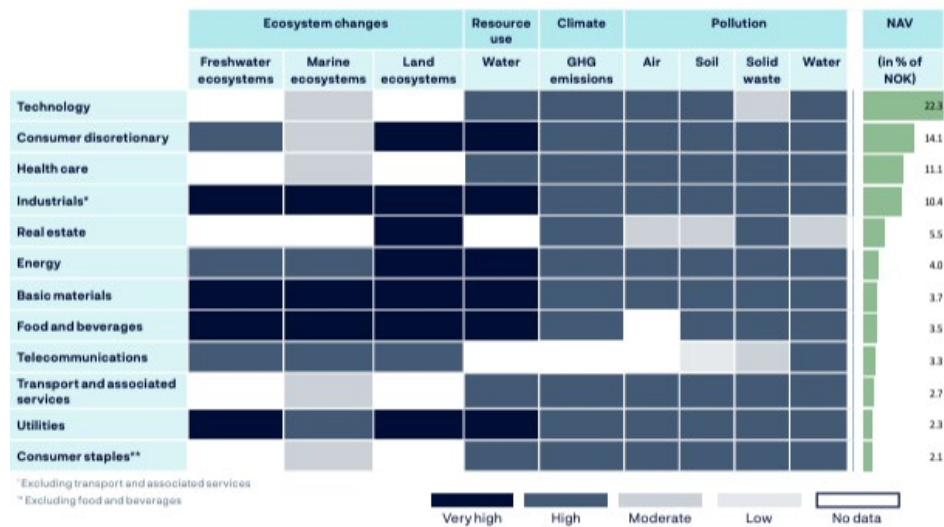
| | Ecosystem changes | | | Resource use | Climate | Pollution | | | | NAV |
|---|---|---|---|---|---|---|---|---|---|---|
| | Freshwater ecosystems | Marine ecosystems | Land ecosystems | Water | GHG emissions | Air | Soil | Solid waste | Water | (in % of NOK) |
| Technology | | | | | | | | | | 22.3 |
| Consumer discretionary | | | | | | | | | | 14.1 |
| Health care | | | | | | | | | | 11.1 |
| Industrials* | | | | | | | | | | 10.4 |
| Real estate | | | | | | | | | | 5.5 |
| Energy | | | | | | | | | | 4.0 |
| Basic materials | | | | | | | | | | 3.7 |
| Food and beverages | | | | | | | | | | 3.5 |
| Telecommunications | | | | | | | | | | 3.3 |
| Transport and associated services | | | | | | | | | | 2.7 |
| Utilities | | | | | | | | | | 2.3 |
| Consumer staples** | | | | | | | | | | 2.1 |

*Excluding transport and associated services
**Excluding food and beverages

Very high High Moderate Low No data